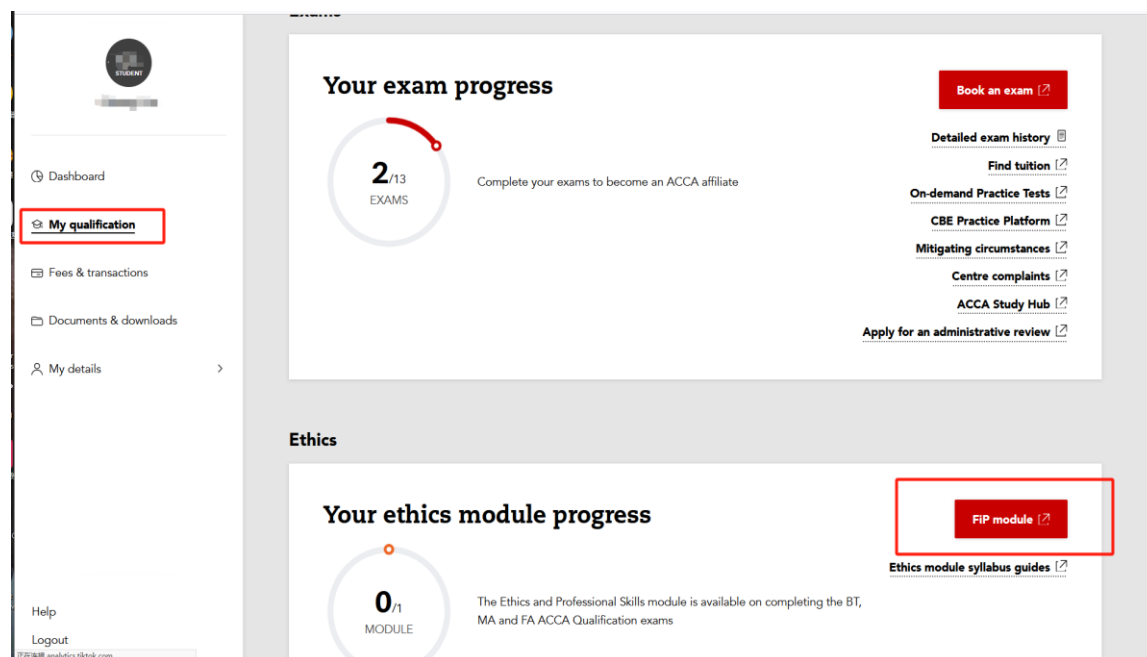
STUDENT

Dashboard

My qualification

Fees & transactions

Documents & downloads

My details

Help

Logout

Exams

Your exam progress

Book an exam

2/13
EXAMS

Complete your exams to become an ACCA affiliate

Detailed exam history

Find tuition

On-demand Practice Tests

CBE Practice Platform

Mitigating circumstances

Centre complaints

ACCA Study Hub

Apply for an administrative review

Ethics

Your ethics module progress

FiP module

Ethics module syllabus guides

0/1
MODULE

The Ethics and Professional Skills module is available on completing the BT, MA and FA ACCA Qualification exams